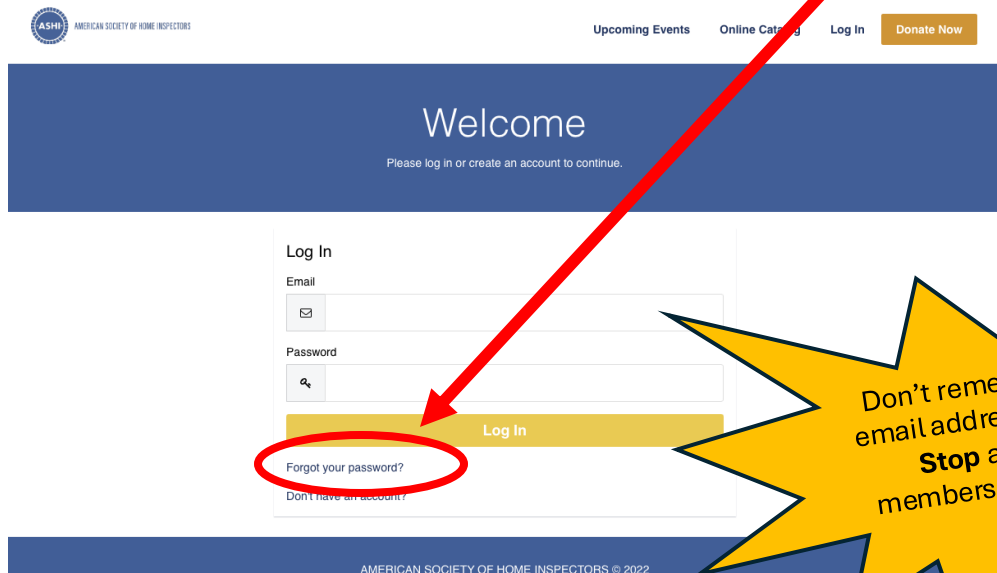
ASHI AMERICAN SOCIETY OF HOME INSPECTORS

Upcoming Events Online Catalog Log In Donate Now

Welcome

Please log in or create an account to continue.

Log In

Email

Password

Log In

Forgot your password?

Don't have an account?

Don't reme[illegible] email addre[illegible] Stop a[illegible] members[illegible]

AMERICAN SOCIETY OF HOME INSPECTORS © 2022